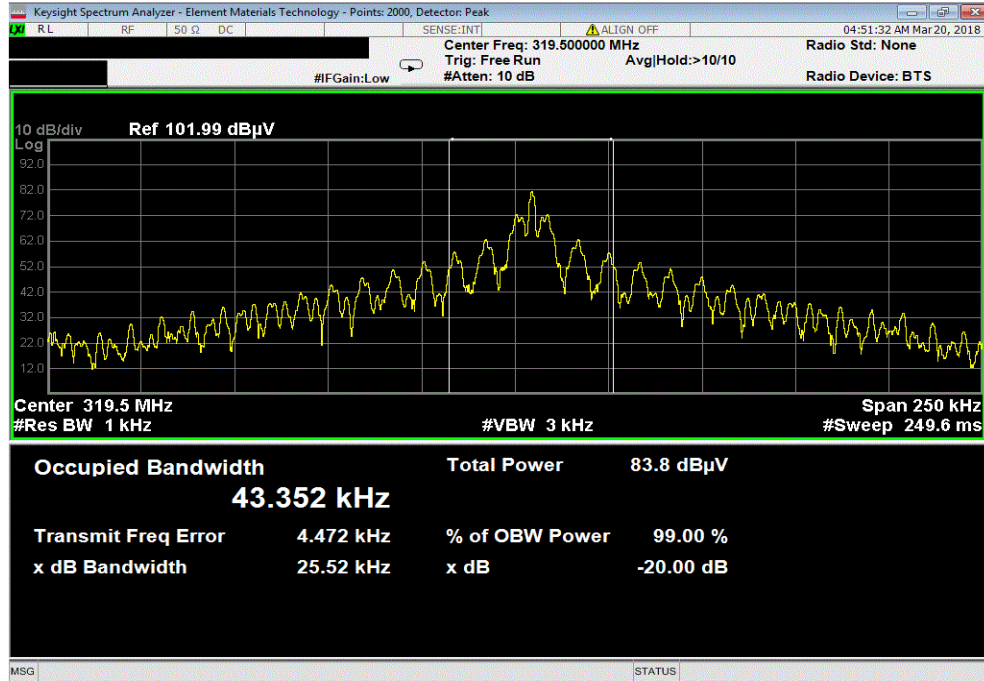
Keysight Spectrum Analyzer - Element Materials Technology - Points: 2000, Detector: Peak

RL RF 50 Ω DC SENSE:INT ALIGN OFF 04:51:32 AM Mar 20, 2018

Center Freq: 319.500000 MHz
Trig: Free Run Avg|Hold:>10/10
#IFGain:Low #Atten: 10 dB

Radio Std: None
Radio Device: BTS

10 dB/div Ref 101.99 dBμV
Log
92.0
82.0
72.0
62.0
52.0
42.0
32.0
22.0
12.0

Center 319.5 MHz
#Res BW 1 kHz
#VBW 3 kHz
Span 250 kHz
#Sweep 249.6 ms

Occupied Bandwidth
43.352 kHz

Total Power 83.8 dBμV

Transmit Freq Error 4.472 kHz
% of OBW Power 99.00 %
x dB Bandwidth 25.52 kHz
x dB -20.00 dB

MSG STATUS